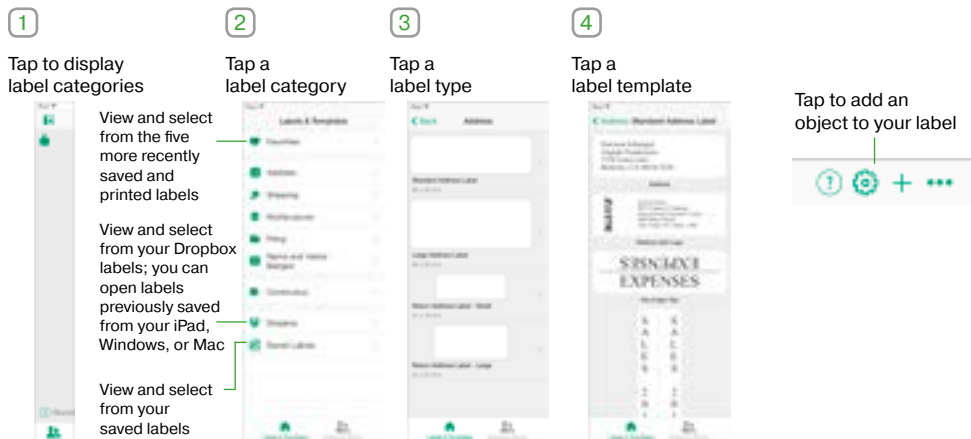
1

Tap to display label categories

2

Tap a label category

3

Tap a label type

4

Tap a label template

View and select from the five more recently saved and printed labels

View and select from your Dropbox labels; you can open labels previously saved from your iPad, Windows, or Mac

View and select from your saved labels

Labels & Templates

Favorites

Address

Shipping

Multipurpose

Filing

Name and Home Badges

Connectors

Dropbox

Saved Labels

Back

Address

Standard Address Label

Large Address Label

Return Address Label - Small

Return Address Label - Large

Address

Standard Address Label

Address

EXPENSES

EXPENSES

SALES

SALES

Tap to add an object to your label